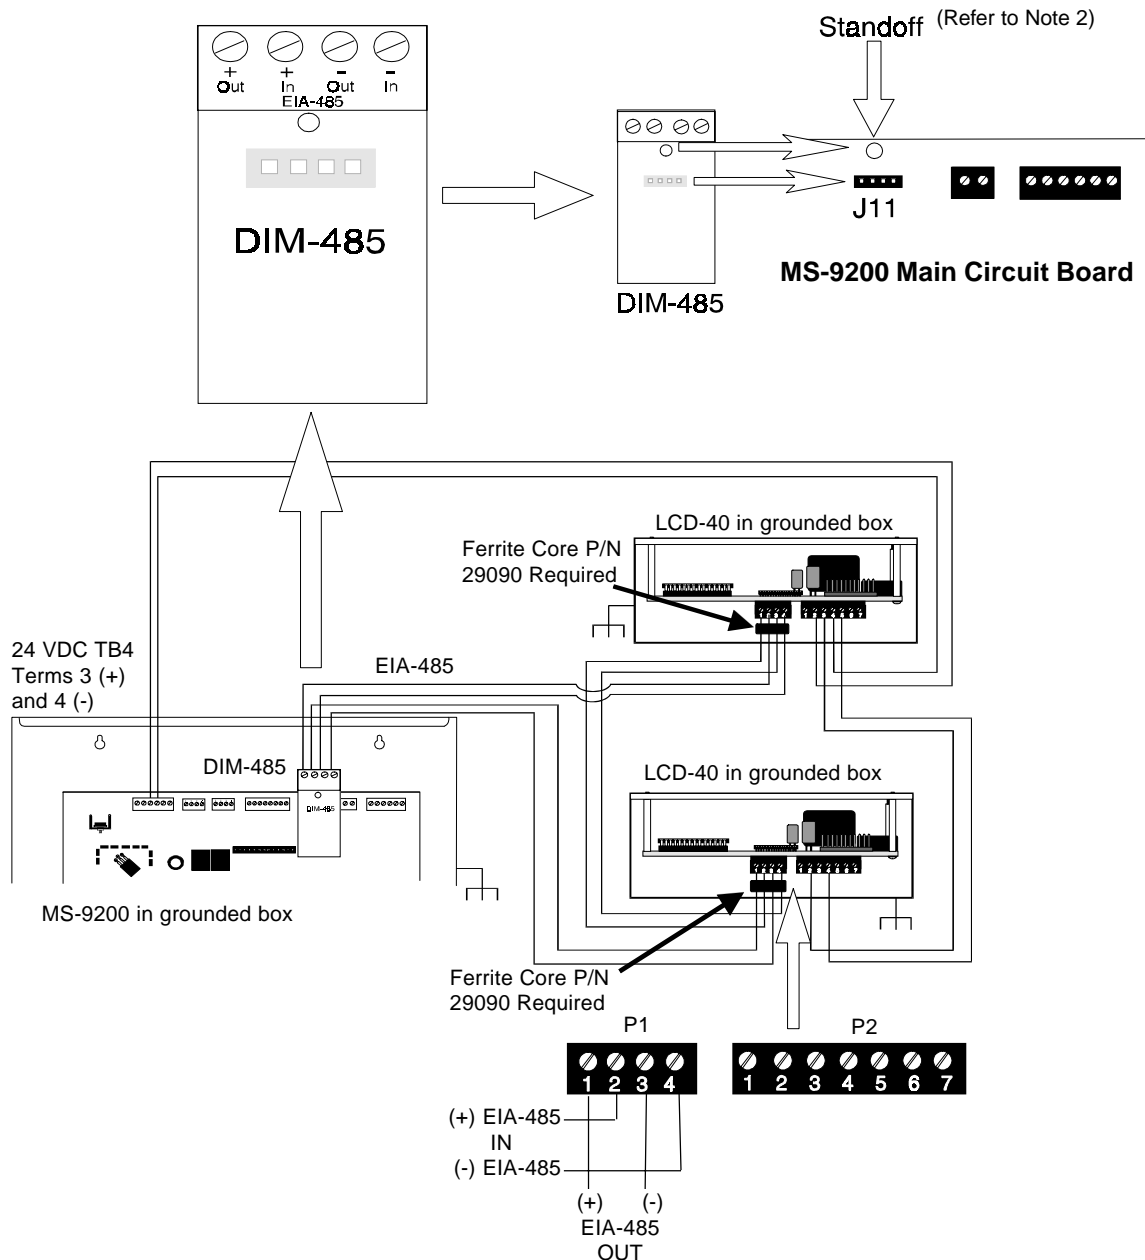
+ Out
+ In
- Out
- In
EIA-485

DIM-485

Standoff (Refer to Note 2)

J11

DIM-485

MS-9200 Main Circuit Board

LCD-40 in grounded box

Ferrite Core P/N 29090 Required

24 VDC TB4 Terms 3 (+) and 4 (-)

EIA-485

DIM-485

DIM-485

LCD-40 in grounded box

MS-9200 in grounded box

Ferrite Core P/N 29090 Required

P1
1 2 3 4

P2
1 2 3 4 5 6 7

(+) EIA-485
IN
(-) EIA-485

(+) (-)
EIA-485
OUT